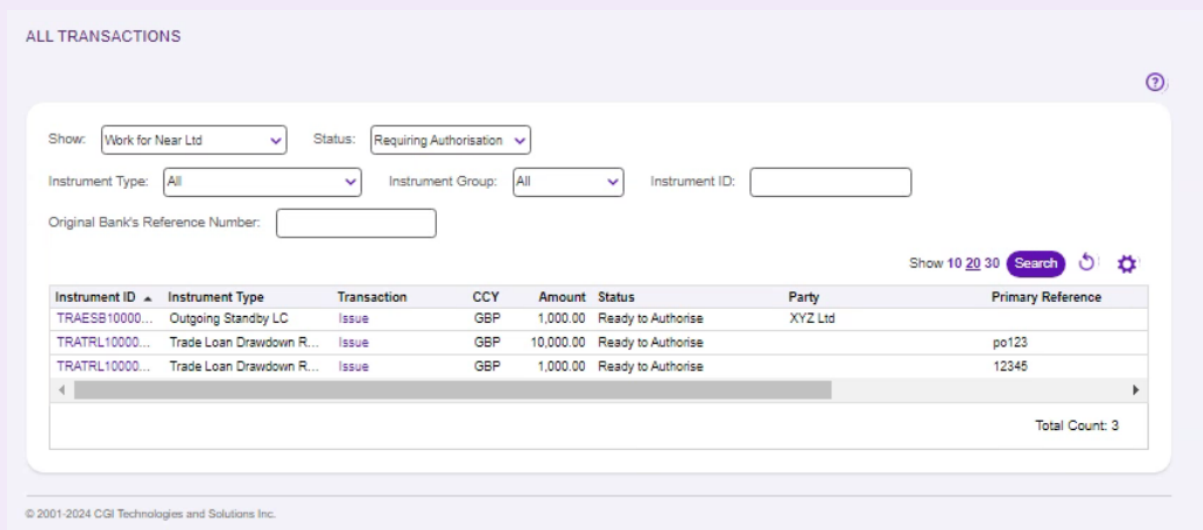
ALL TRANSACTIONS

Show: Work for Near Ltd Status: Requiring Authorisation

Instrument Type: All Instrument Group: All Instrument ID:

Original Bank's Reference Number:

Show 10 20 30 Search

| Instrument ID ▲ | Instrument Type | Transaction | CCY | Amount | Status | Party | Primary Reference |
|---|---|---|---|---|---|---|---|
| TRAESB10000... | Outgoing Standby LC | Issue | GBP | 1,000.00 | Ready to Authorise | XYZ Ltd | |
| TRATRL10000... | Trade Loan Drawdown R... | Issue | GBP | 10,000.00 | Ready to Authorise | | po123 |
| TRATRL10000... | Trade Loan Drawdown R... | Issue | GBP | 1,000.00 | Ready to Authorise | | 12345 |

Total Count: 3

© 2001-2024 CGI Technologies and Solutions Inc.